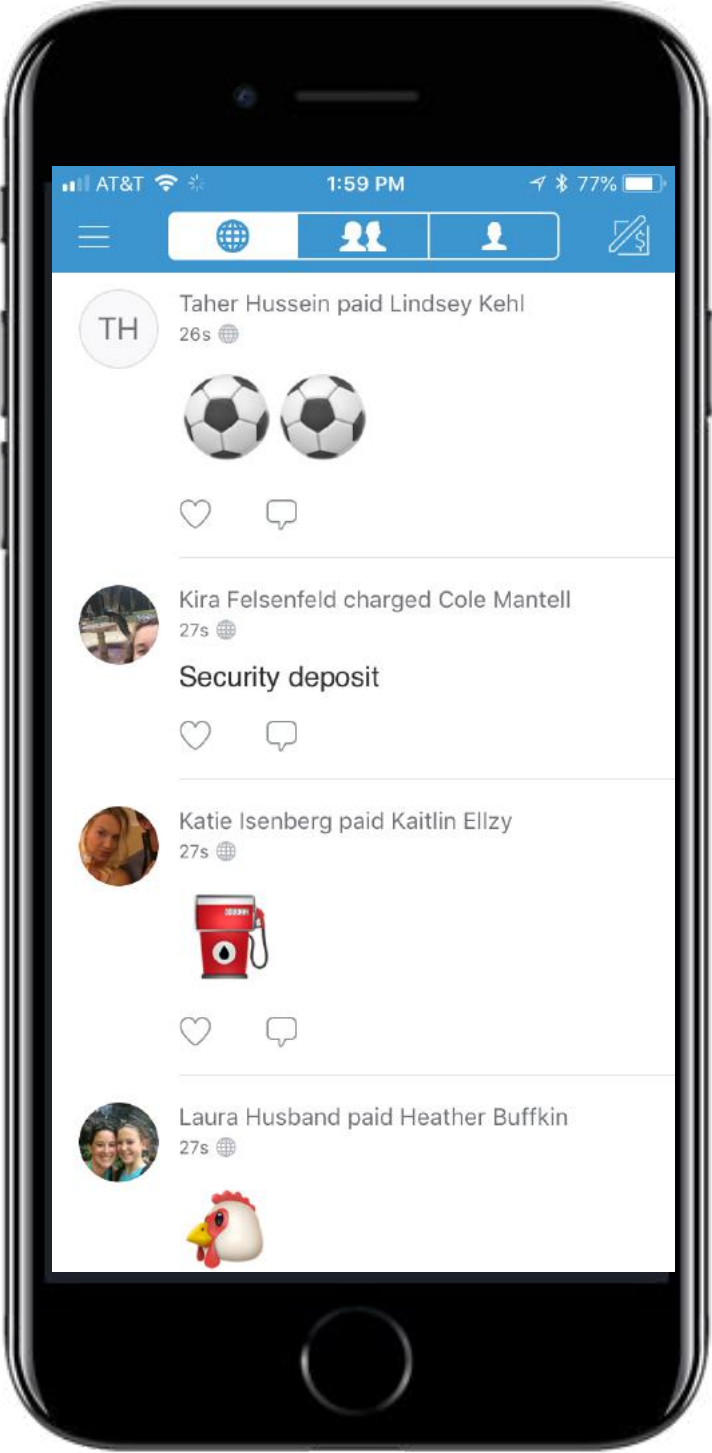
AT&T 1:59 PM 77%

TH
Taher Hussein paid Lindsey Kehl
26s

⚽⚽

Kira Felsenfeld charged Cole Mantell
27s

Security deposit

Katie Isenberg paid Kaitlin Ellzy
27s

⛽

Laura Husband paid Heather Buffkin
27s

🐔